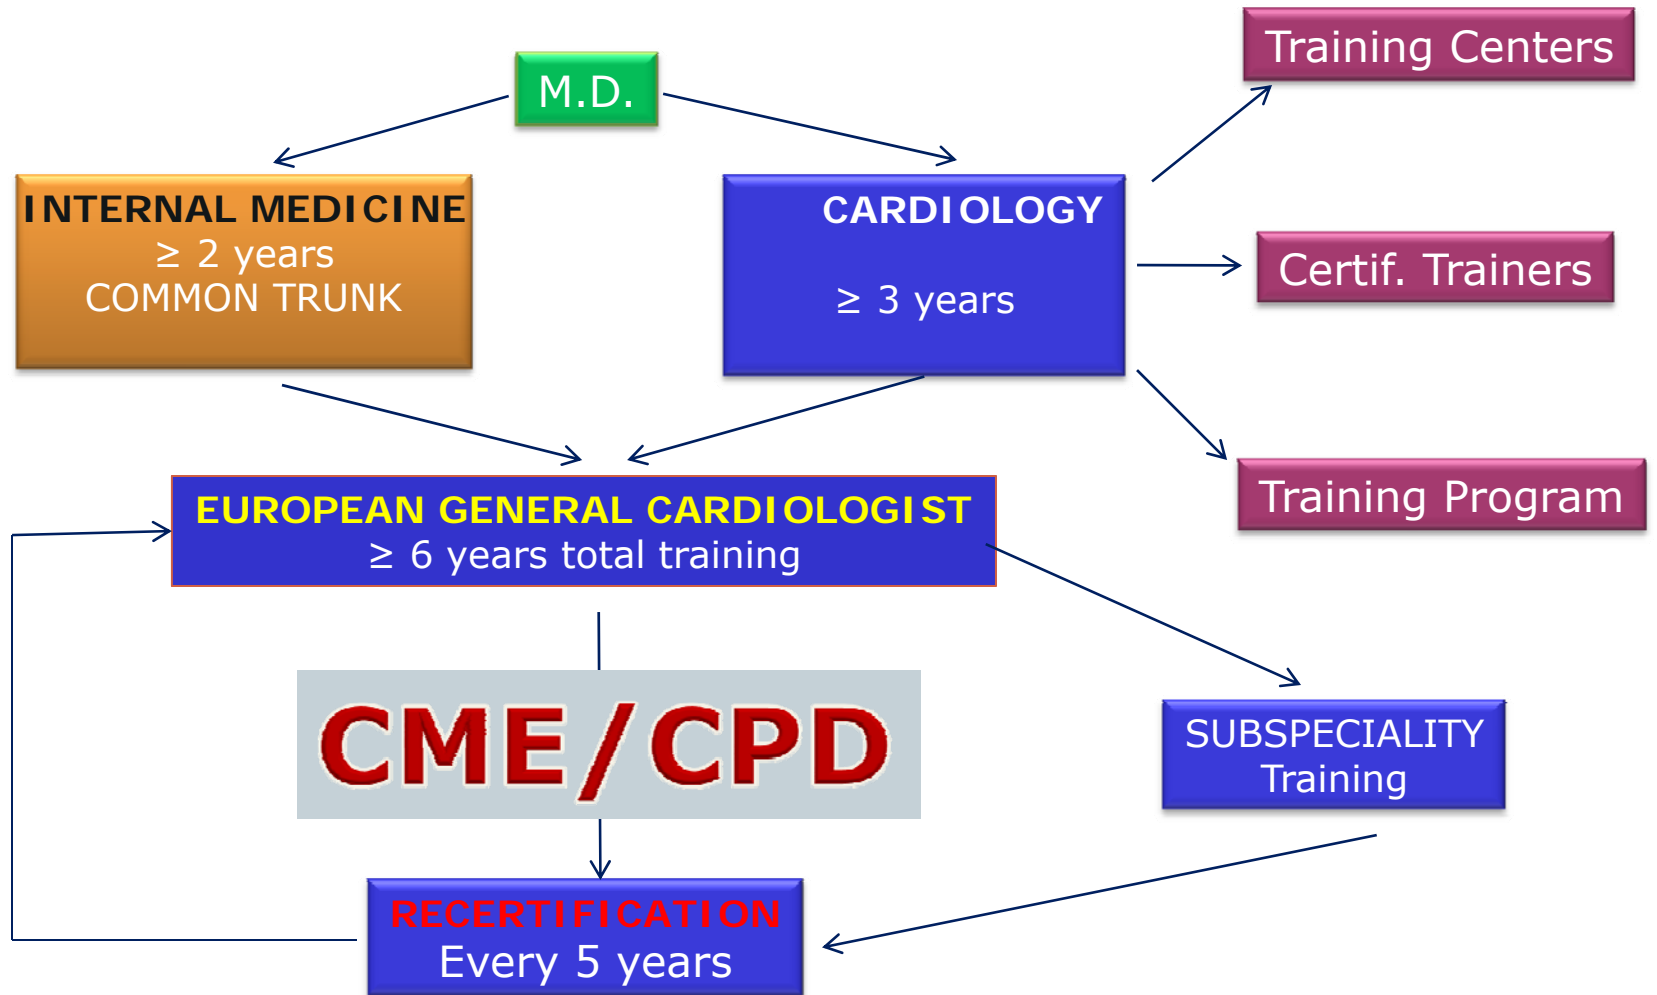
M.D.

Training Centers

INTERNAL MEDICINE
≥ 2 years
COMMON TRUNK

CARDIOLOGY

≥ 3 years

Certif. Trainers

Training Program

EUROPEAN GENERAL CARDIOLOGIST
≥ 6 years total training

CME/CPD

SUBSPECIALITY
Training

RECERTIFICATION
Every 5 years